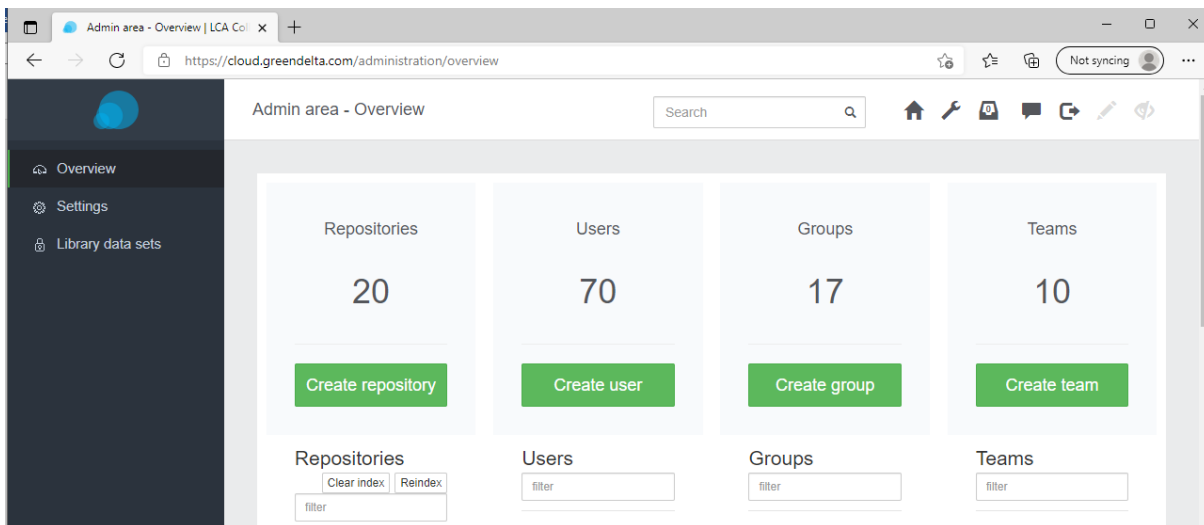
Admin area - Overview | LCA Co

https://cloud.greendelta.com/administration/overview

Not syncing

Overview
Settings
Library data sets

Admin area - Overview

Search

0

Repositories
20
Create repository

Users
70
Create user

Groups
17
Create group

Teams
10
Create team

Repositories
Clear index
Reindex
filter

Users
filter

Groups
filter

Teams
filter